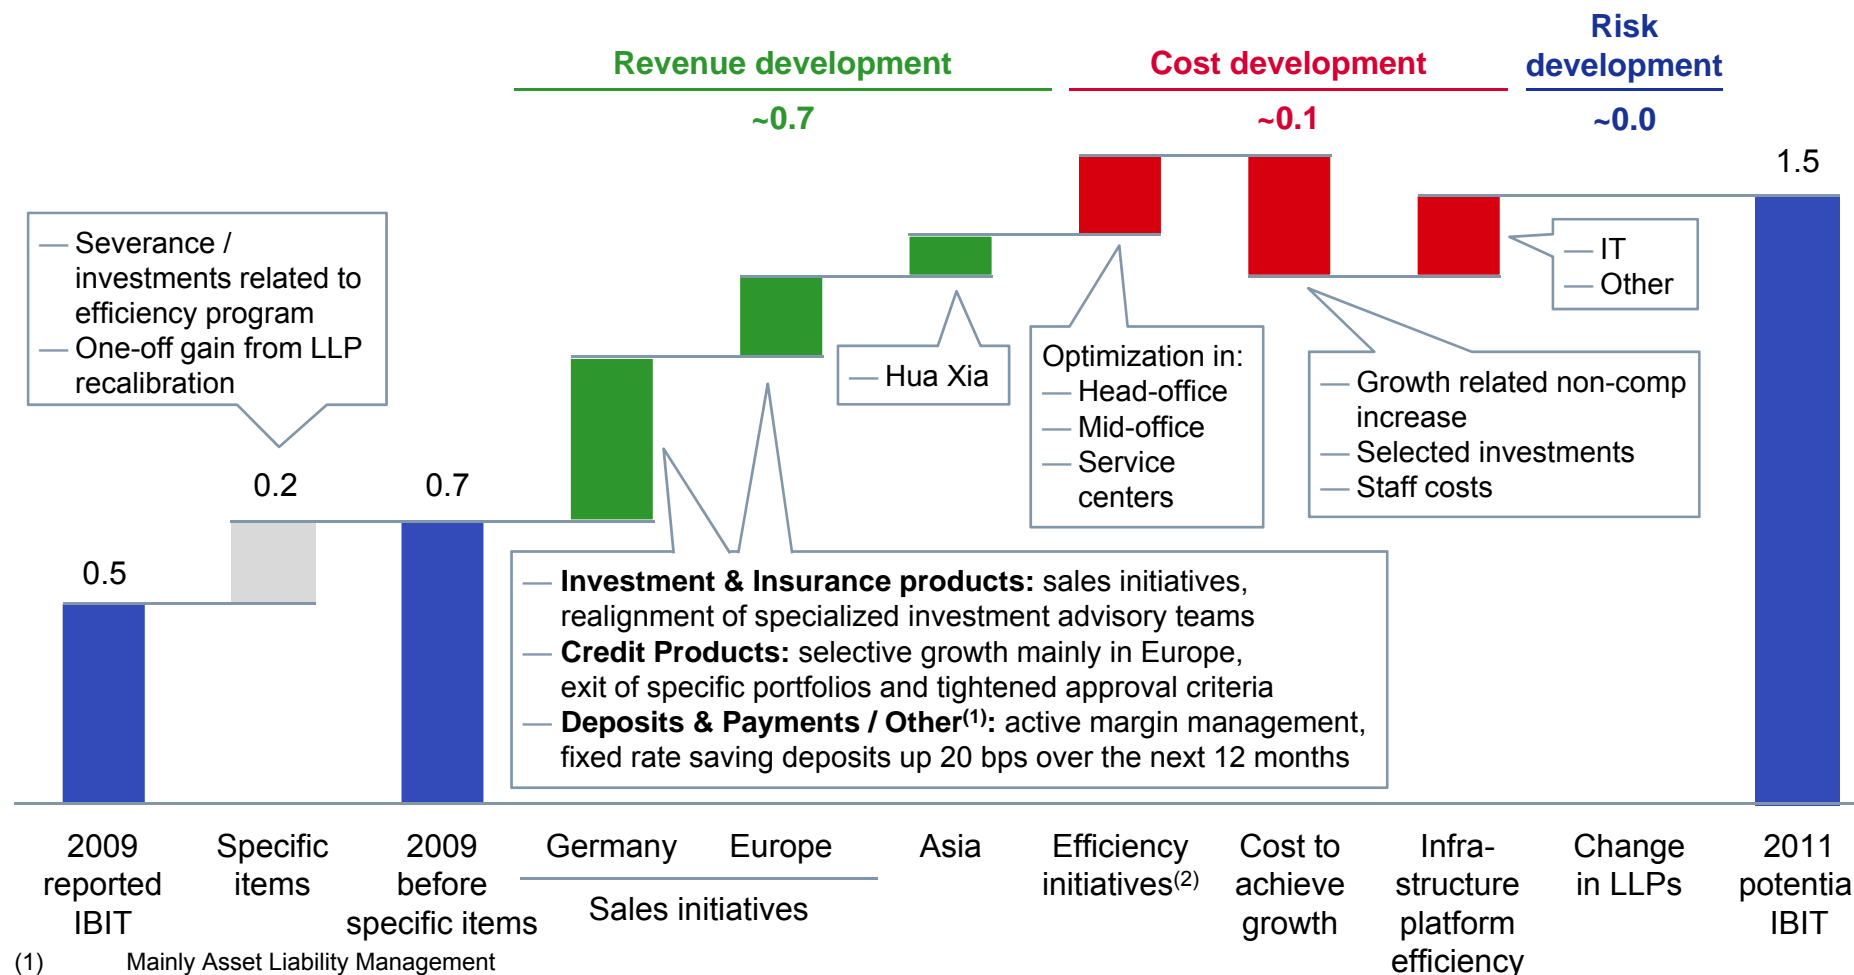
Revenue development
~0.7

Cost development
~0.1

Risk development
~0.0

1.5

— Severance / investments related to efficiency program
— One-off gain from LLP recalibration

0.2
0.7
0.5

— Hua Xia

Optimization in:
— Head-office
— Mid-office
— Service centers

— IT
— Other

— Growth related non-comp increase
— Selected investments
— Staff costs

— **Investment & Insurance products:** sales initiatives, realignment of specialized investment advisory teams
— **Credit Products:** selective growth mainly in Europe, exit of specific portfolios and tightened approval criteria
— **Deposits & Payments / Other$^{(1)}$:** active margin management, fixed rate saving deposits up 20 bps over the next 12 months

2009 reported IBIT
Specific items
2009 before specific items
Germany
Europe
Sales initiatives
Asia
Efficiency initiatives$^{(2)}$
Cost to achieve growth
Infra-structure platform efficiency
Change in LLPs
2011 potentia IBIT

(1) Mainly Asset Liability Management